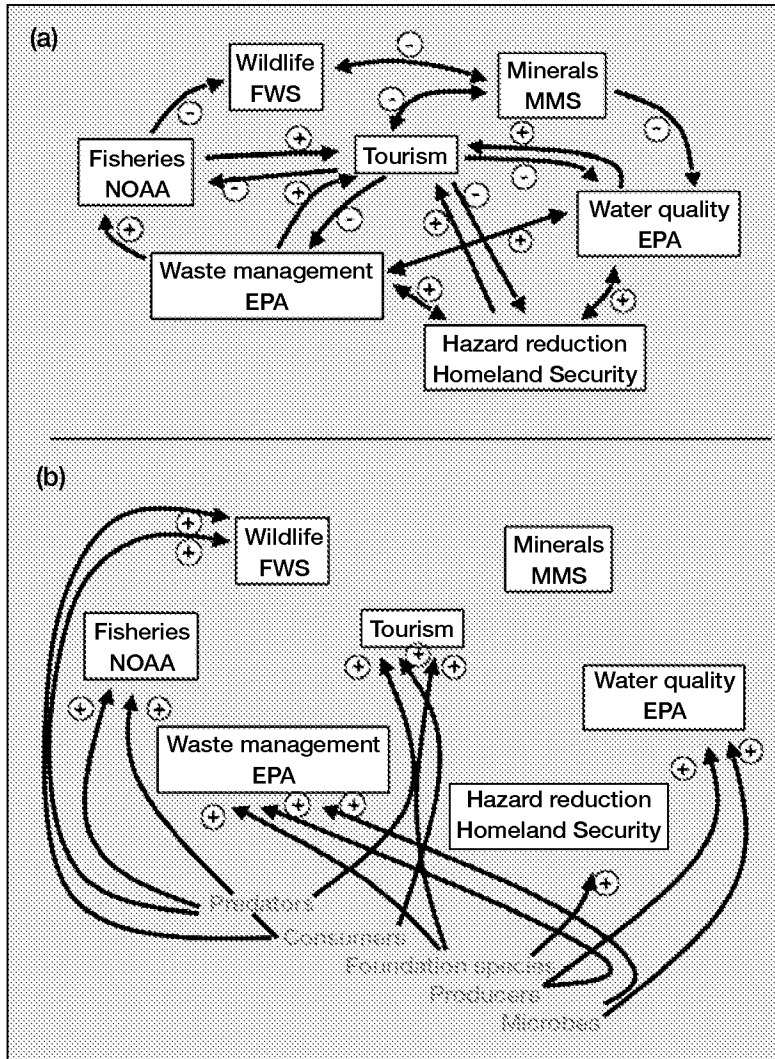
(a)

Wildlife
FWS

Minerals
MMS

Fisheries
NOAA

Tourism

Water quality
EPA

Waste management
EPA

Hazard reduction
Homeland Security

(b)

Wildlife
FWS

Minerals
MMS

Fisheries
NOAA

Tourism

Water quality
EPA

Waste management
EPA

Hazard reduction
Homeland Security

Predators
Consumers
Foundation species
Producers
Microbes